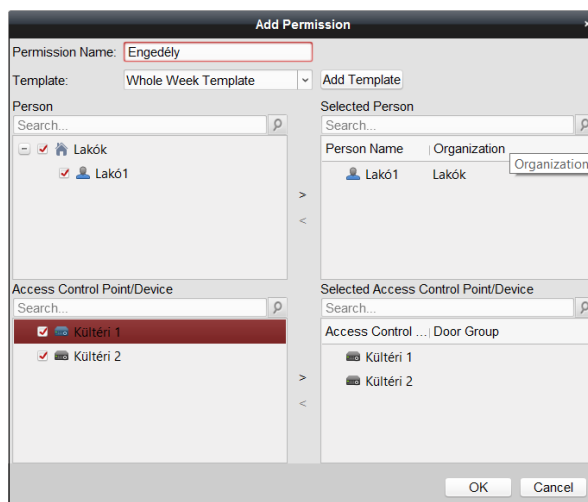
Add Permission

Permission Name: Engedély

Template: Whole Week Template

Add Template

Person

Search...

Lakók

Lakó1

Selected Person

Search...

| Person Name | Organization |
|---|---|
| Lakó1 | Lakók |

Organization

>

<

Access Control Point/Device

Search...

Kültéri 1

Kültéri 2

Selected Access Control Point/Device

Search...

| Access Control ... | Door Group |
|---|---|
| Kültéri 1 | |
| Kültéri 2 | |

>

<

OK

Cancel